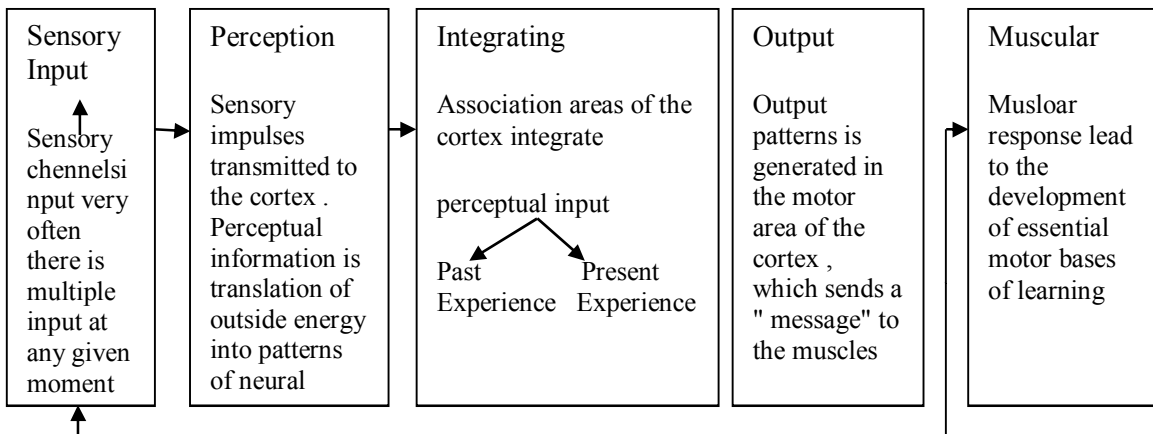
Sensory Input

Sensory chennelsi nput very often there is multiple input at any given moment

Perception

Sensory impulses transmitted to the cortex . Perceptual information is translation of outside energy into patterns of neural

Integrating

Association areas of the cortex integrate

perceptual input

Past Experience

Present Experience

Output

Output patterns is generated in the motor area of the cortex , which sends a " message" to the muscles

Muscular

Musloar response lead to the development of essential motor bases of learning